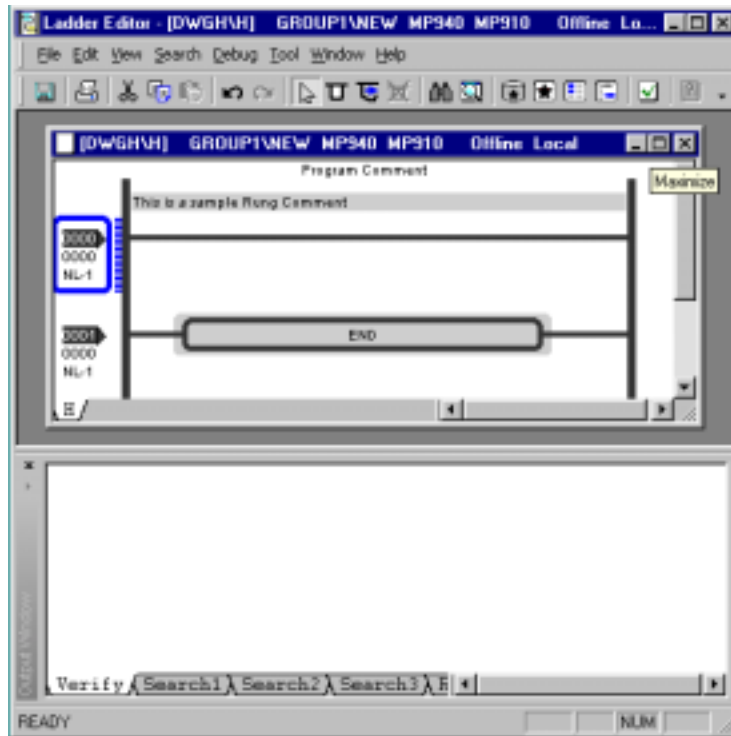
Ladder Editor - [DWGH\H] GROUP1\NEW MP940 MP910 Offline Lo...

File Edit View Search Debug Tool Window Help

[DWGH\H] GROUP1\NEW MP940 MP910 Offline Local

Maximize

Program Comment

This is a sample Rung Comment

0000
0000
NL-1

0001
0000
NL-1

END

H

Output Window

Verify Search1 Search2 Search3 R

READY

NUM